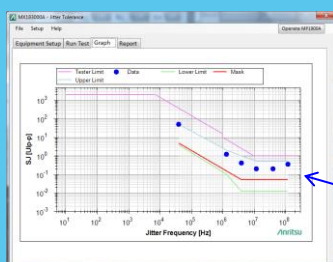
MX183000A - Jitter Tolerance

File Setup Help

Operate MP1800A

Equipment Setup | Run Test | Graph | Report

Tester Limit
Data
Lower Limit
Mask
Upper Limit

SJ [Ui p-p]

$10^3$
$10^2$
$10^1$
$10^0$
$10^{-1}$
$10^{-2}$
$10^{-3}$

$10^0$ $10^1$ $10^2$ $10^3$ $10^4$ $10^5$ $10^6$ $10^7$ $10^8$

Jitter Frequency [Hz]

Anritsu